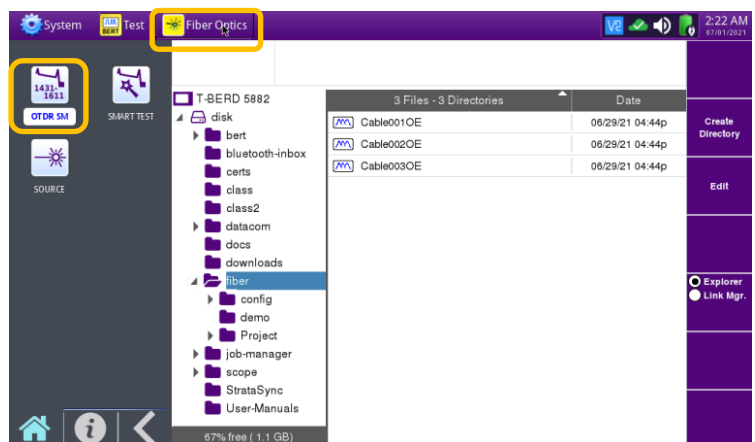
System
BERT Test
Fiber Optics
V2
2:22 AM
07/01/2021

1431-1611
OTDR SM
SMART TEST
SOURCE

T-BERD 5882
disk
bert
bluetooth-inbox
certs
class
class2
datacom
docs
downloads
fiber
config
demo
Project
job-manager
scope
StrataSync
User-Manuals
67% free ( 1.1 GB)

| 3 Files - 3 Directories | Date |
|---|---|
| Cable001OE | 06/29/21 04:44p |
| Cable002OE | 06/29/21 04:44p |
| Cable003OE | 06/29/21 04:44p |

Create Directory
Edit
Explorer
Link Mgr.